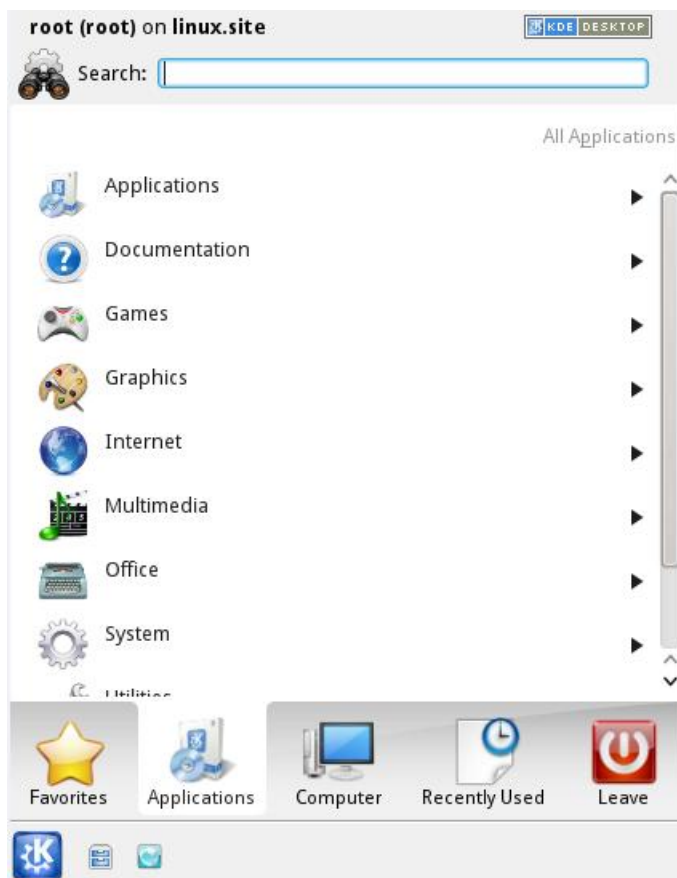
root (root) on linux.site

KDE DESKTOP

Search:

All Applications

Applications

Documentation

Games

Graphics

Internet

Multimedia

Office

System

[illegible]

Favorites

Applications

Computer

Recently Used

Leave